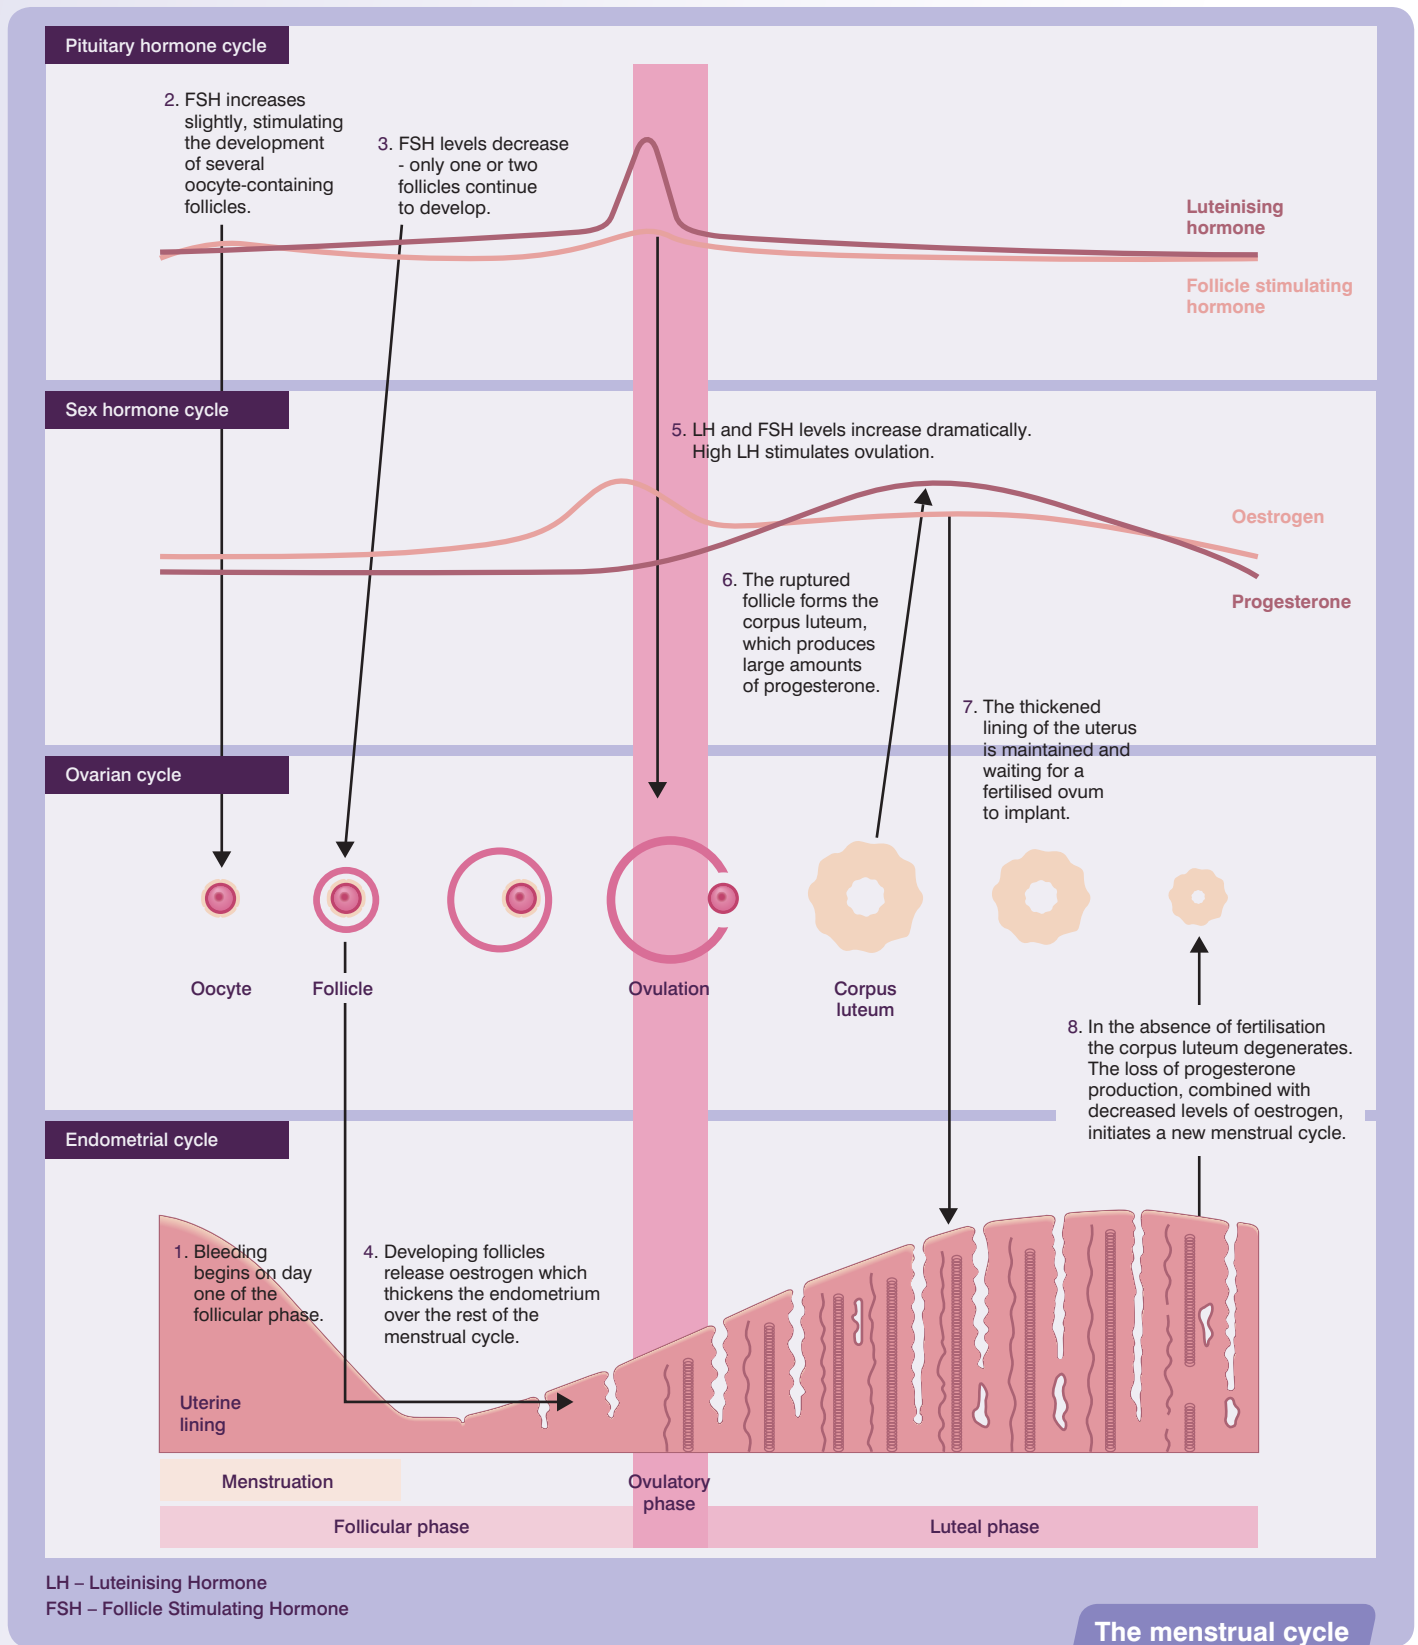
Pituitary hormone cycle

2. FSH increases slightly, stimulating the development of several oocyte-containing follicles.

3. FSH levels decrease - only one or two follicles continue to develop.

Luteinising hormone

Follicle stimulating hormone

Sex hormone cycle

5. LH and FSH levels increase dramatically. High LH stimulates ovulation.

Oestrogen

Progesterone

6. The ruptured follicle forms the corpus luteum, which produces large amounts of progesterone.

7. The thickened lining of the uterus is maintained and waiting for a fertilised ovum to implant.

Ovarian cycle

Oocyte

Follicle

Ovulation

Corpus luteum

8. In the absence of fertilisation the corpus luteum degenerates. The loss of progesterone production, combined with decreased levels of oestrogen, initiates a new menstrual cycle.

Endometrial cycle

1. Bleeding begins on day one of the follicular phase.

4. Developing follicles release oestrogen which thickens the endometrium over the rest of the menstrual cycle.

Uterine lining

Menstruation

Ovulatory phase

Follicular phase

Luteal phase

LH – Luteinising Hormone
FSH – Follicle Stimulating Hormone

The menstrual cycle